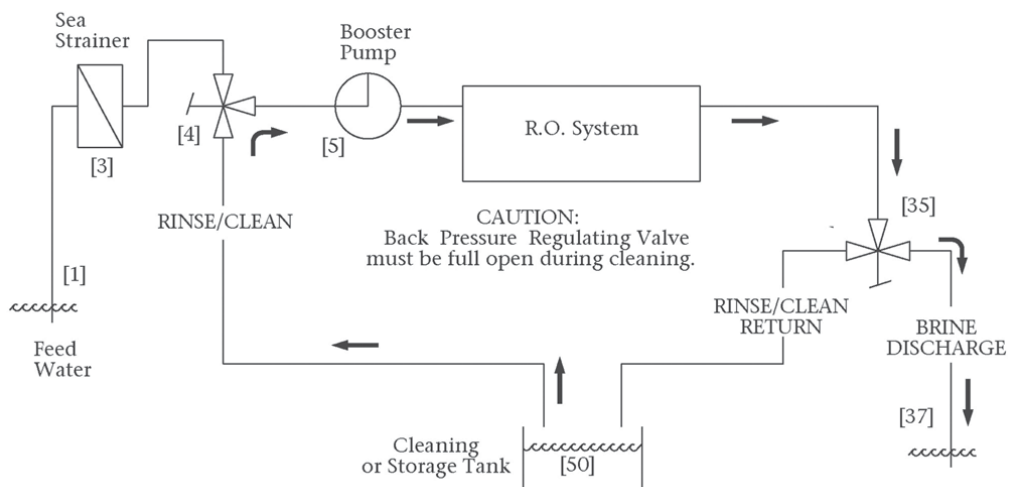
Sea Strainer

[3]

[4]

Booster Pump

[5]

R.O. System

[35]

RINSE/CLEAN

CAUTION:
Back Pressure Regulating Valve must be full open during cleaning.

[1]

Feed Water

RINSE/CLEAN RETURN

BRINE DISCHARGE

[37]

Cleaning or Storage Tank

[50]